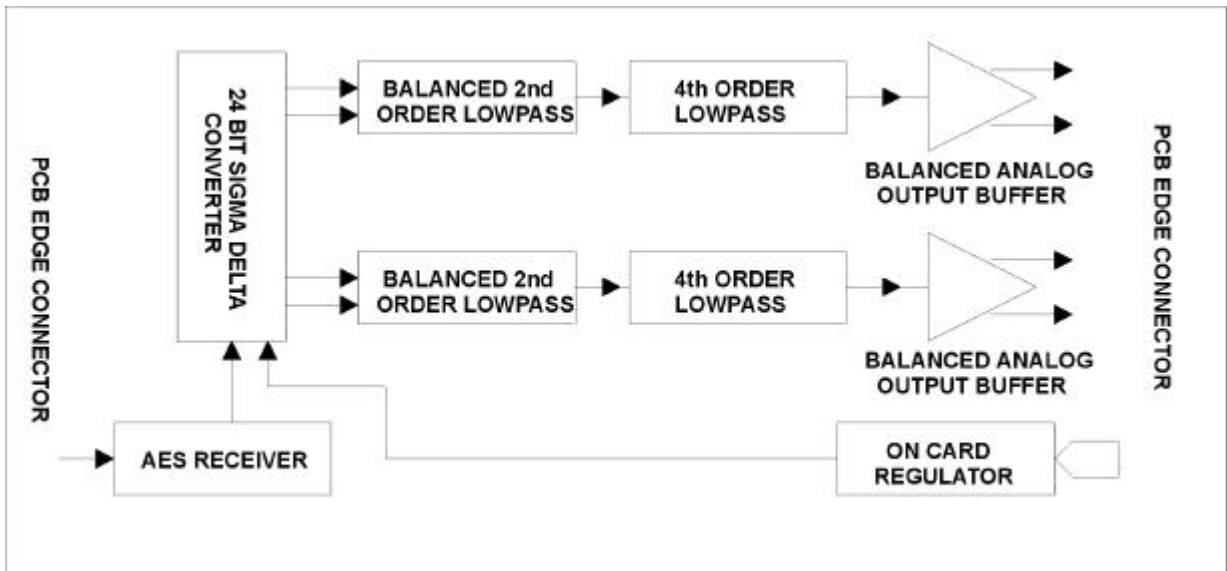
PCB EDGE CONNECTOR

24 BIT SIGMA DELTA CONVERTER

BALANCED 2nd ORDER LOWPASS

4th ORDER LOWPASS

BALANCED ANALOG OUTPUT BUFFER

BALANCED 2nd ORDER LOWPASS

4th ORDER LOWPASS

BALANCED ANALOG OUTPUT BUFFER

PCB EDGE CONNECTOR

AES RECEIVER

ON CARD REGULATOR